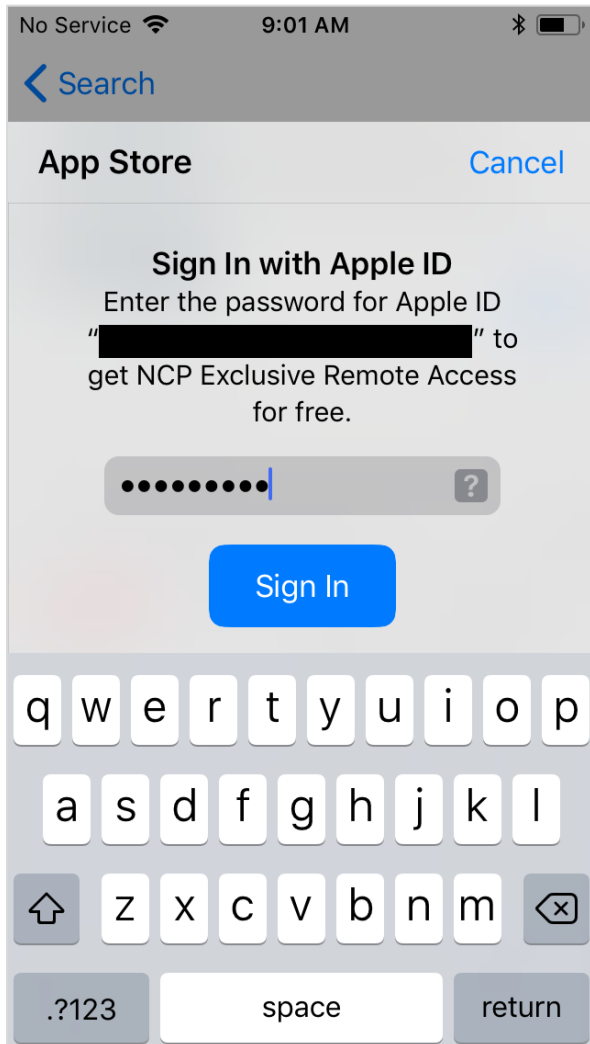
No Service 9:01 AM

Search

App Store Cancel

Sign In with Apple ID

Enter the password for Apple ID "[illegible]" to get NCP Exclusive Remote Access for free.

•••••••••

?

Sign In

q w e r t y u i o p

a s d f g h j k l

z x c v b n m

.?123 space return